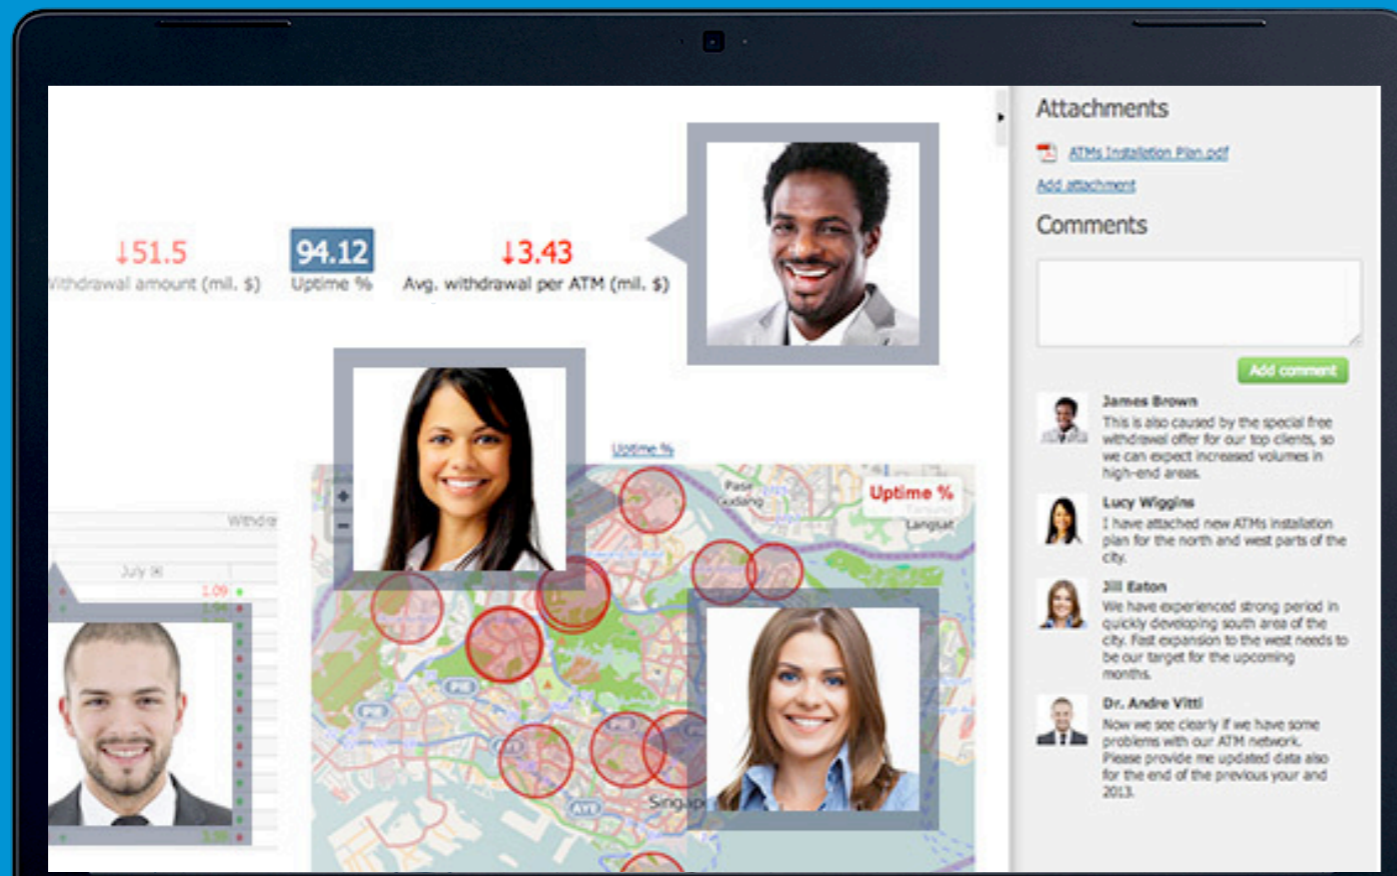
↓51.5
Withdrawal amount (mil. $)

94.12
Uptime %

↓3.43
Avg. withdrawal per ATM (mil. $)

Uptime %

Uptime %

Withdr

July

1.09

1.94

3.99

Singap

Attachments

ATMs Installation Plan.pdf

Add attachment

Comments

Add comment

James Brown
This is also caused by the special free withdrawal offer for our top clients, so we can expect increased volumes in high-end areas.

Lucy Wiggins
I have attached new ATMs installation plan for the north and west parts of the city.

Jill Eaton
We have experienced strong period in quickly developing south area of the city. Fast expansion to the west needs to be our target for the upcoming months.

Dr. Andre Vitti
Now we see clearly if we have some problems with our ATM network. Please provide me updated data also for the end of the previous your and 2013.